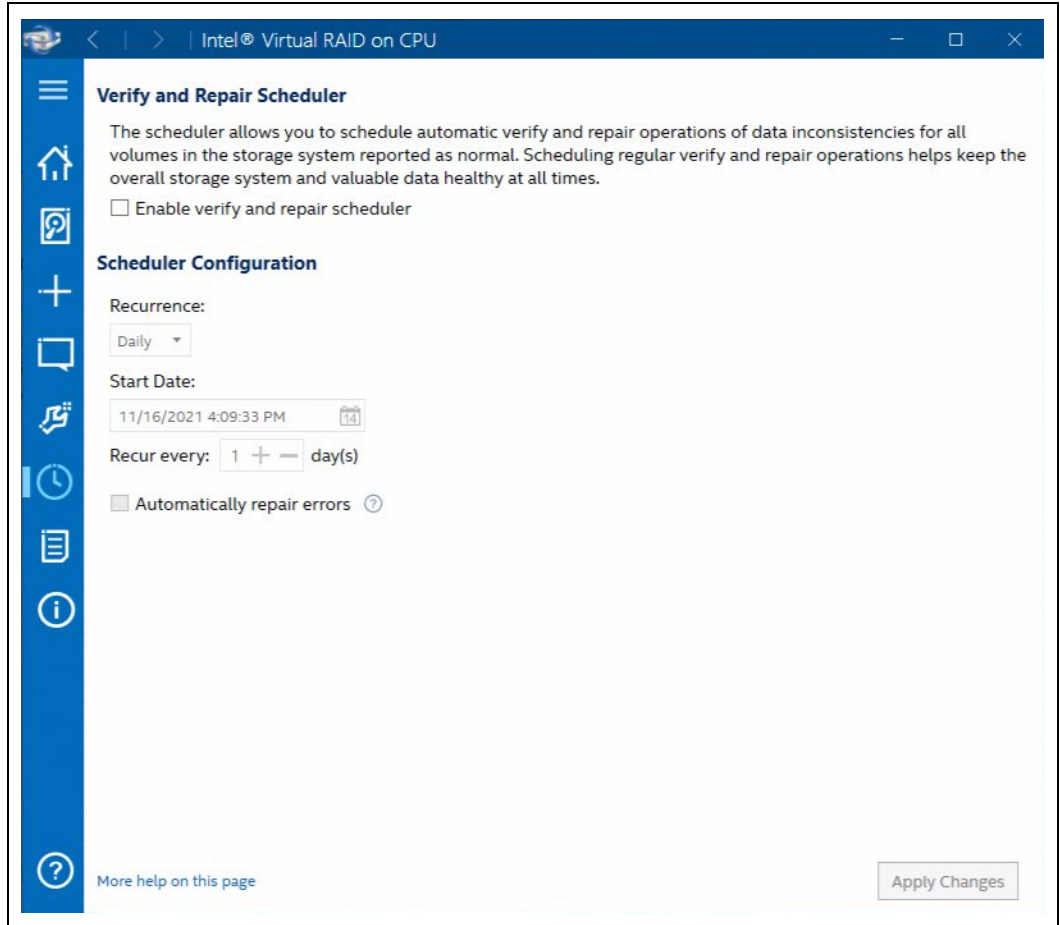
Intel® Virtual RAID on CPU

Verify and Repair Scheduler

The scheduler allows you to schedule automatic verify and repair operations of data inconsistencies for all volumes in the storage system reported as normal. Scheduling regular verify and repair operations helps keep the overall storage system and valuable data healthy at all times.

Enable verify and repair scheduler

Scheduler Configuration

Recurrence:

Daily

Start Date:

11/16/2021 4:09:33 PM

14

Recur every: 1 day(s)

Automatically repair errors

More help on this page

Apply Changes